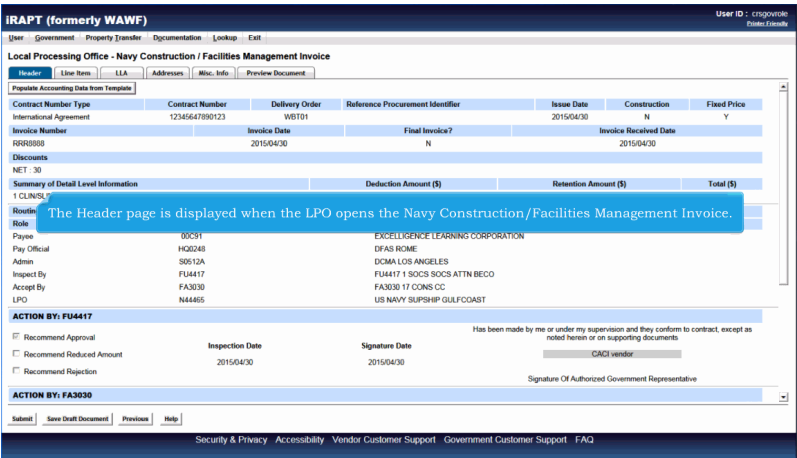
iRAPT (formerly WAWF)

User ID : crsgovrole
Printer Friendly

User Government Property Transfer Documentation Lookup Exit

Local Processing Office - Navy Construction / Facilities Management Invoice

Header Line Item LLA Addresses Misc. Info Preview Document

Populate Accounting Data from Template

| Contract Number Type | Contract Number | Delivery Order | Reference Procurement Identifier | Issue Date | Construction | Fixed Price |
|---|---|---|---|---|---|---|
| International Agreement | 12345647890123 | WBT01 | | 2015/04/30 | N | Y |

| Invoice Number | Invoice Date | Final Invoice? | Invoice Received Date |
|---|---|---|---|
| RRR8888 | 2015/04/30 | N | 2015/04/30 |

Discounts
NET : 30

| Summary of Detail Level Information | Deduction Amount ($) | Retention Amount ($) | Total ($) |
|---|---|---|---|
| 1 CLIN/SL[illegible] | | | |

The Header page is displayed when the LPO opens the Navy Construction/Facilities Management Invoice.

Routin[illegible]
Role

| | | |
|---|---|---|
| Payee | 00C91 | EXCELLIENCE LEARNING CORPORATION |
| Pay Official | HQ0248 | DFAS ROME |
| Admin | S0512A | DCMA LOS ANGELES |
| Inspect By | FU4417 | FU4417 1 SOCS SOCS ATTN BECO |
| Accept By | FA3030 | FA3030 17 CONS CC |
| LPO | N44465 | US NAVY SUPSHIP GULFCOAST |

ACTION BY: FU4417

Recommend Approval
Recommend Reduced Amount
Recommend Rejection

Inspection Date
2015/04/30

Signature Date
2015/04/30

Has been made by me or under my supervision and they conform to contract, except as noted herein or on supporting documents

CACI vendor

Signature Of Authorized Government Representative

ACTION BY: FA3030

Submit Save Draft Document Previous Help

Security & Privacy Accessibility Vendor Customer Support Government Customer Support FAQ